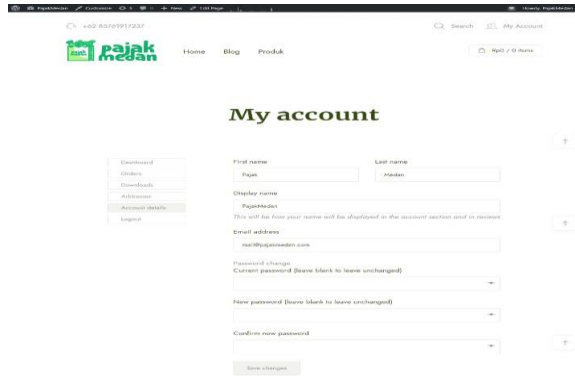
PajakMedan Customize 5 0 + New Edit Page Howdy, PajakMedan

+62 85761917237 Search My Account

pajak medan Home Blog Produk Rp0 / 0 items

My account

Dashboard
Orders
Downloads
Addresses
Account details
Logout

First name
Pajak

Last name
Medan

Display name
PajakMedan
This will be how your name will be displayed in the account section and in reviews

Email address
mail@pajakmedan.com

Password change
Current password (leave blank to leave unchanged)

New password (leave blank to leave unchanged)

Confirm new password

Save changes